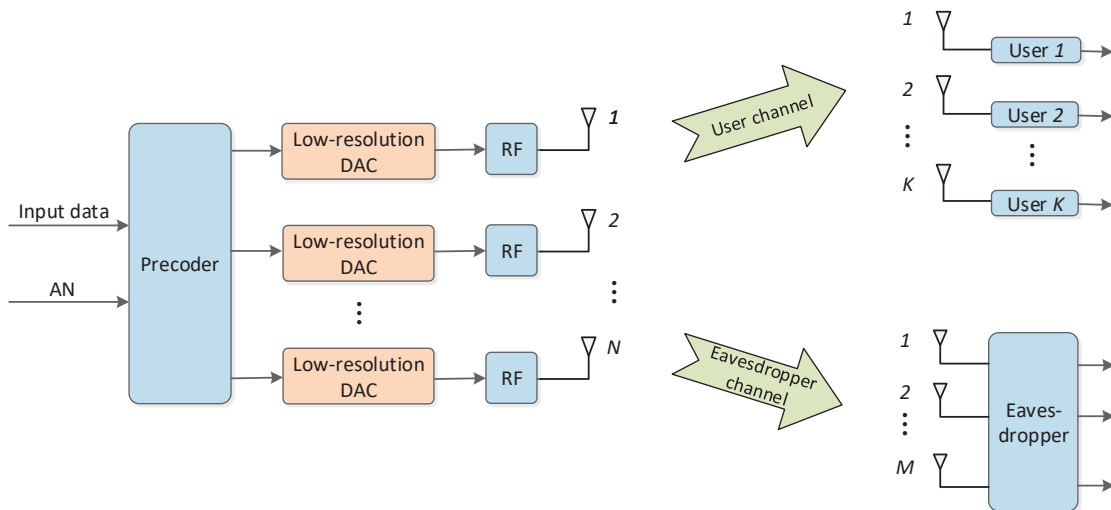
Input data

AN

Precoder

Low-resolution DAC

RF

1

Low-resolution DAC

RF

2

⋮

⋮

Low-resolution DAC

RF

N

User channel

Eavesdropper channel

1

User 1

2

User 2

⋮

⋮

K

User K

1

2

⋮

M

Eaves-dropper